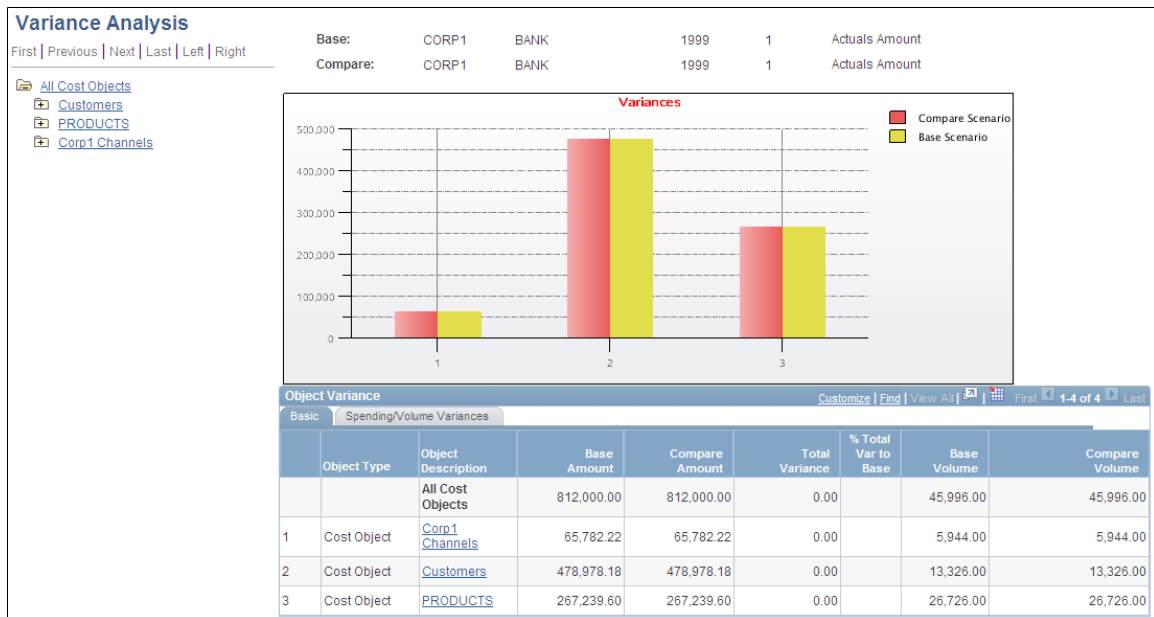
Variance Analysis

First | Previous | Next | Last | Left | Right

All Cost Objects
Customers
PRODUCTS
Corp1 Channels

Base: CORP1 BANK 1999 1 Actuals Amount
Compare: CORP1 BANK 1999 1 Actuals Amount

Variances

Compare Scenario
Base Scenario

500,000
400,000
300,000
200,000
100,000
0

1 2 3

Object Variance
Customize | Find | View All | First 1-4 of 4 Last

Basic | Spending/Volume Variances

| | Object Type | Object Description | Base Amount | Compare Amount | Total Variance | % Total Var to Base | Base Volume | Compare Volume |
|---|---|---|---|---|---|---|---|---|
| | | All Cost Objects | 812,000.00 | 812,000.00 | 0.00 | | 45,996.00 | 45,996.00 |
| 1 | Cost Object | Corp1 Channels | 65,782.22 | 65,782.22 | 0.00 | | 5,944.00 | 5,944.00 |
| 2 | Cost Object | Customers | 478,978.18 | 478,978.18 | 0.00 | | 13,326.00 | 13,326.00 |
| 3 | Cost Object | PRODUCTS | 267,239.60 | 267,239.60 | 0.00 | | 26,726.00 | 26,726.00 |